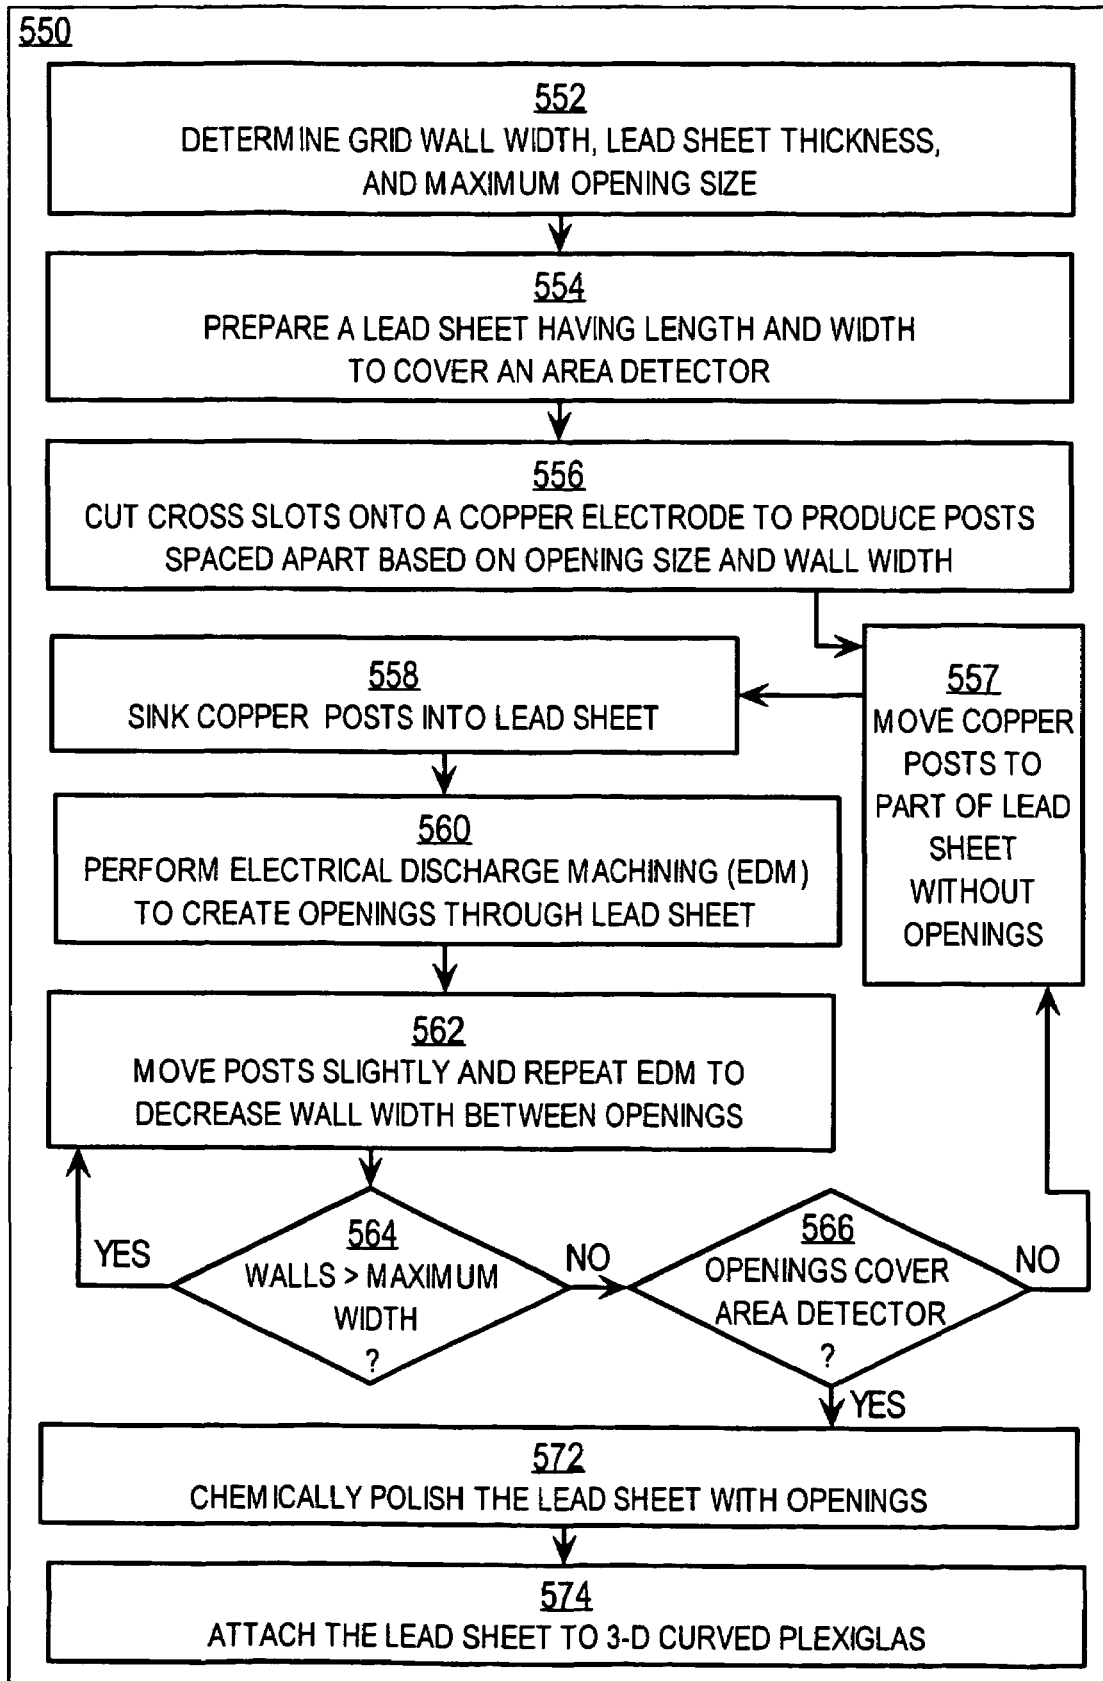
550

552
DETERMINE GRID WALL WIDTH, LEAD SHEET THICKNESS, AND MAXIMUM OPENING SIZE

554
PREPARE A LEAD SHEET HAVING LENGTH AND WIDTH TO COVER AN AREA DETECTOR

556
CUT CROSS SLOTS ONTO A COPPER ELECTRODE TO PRODUCE POSTS SPACED APART BASED ON OPENING SIZE AND WALL WIDTH

558
SINK COPPER POSTS INTO LEAD SHEET

557
MOVE COPPER POSTS TO PART OF LEAD SHEET WITHOUT OPENINGS

560
PERFORM ELECTRICAL DISCHARGE MACHINING (EDM) TO CREATE OPENINGS THROUGH LEAD SHEET

562
MOVE POSTS SLIGHTLY AND REPEAT EDM TO DECREASE WALL WIDTH BETWEEN OPENINGS

YES

564
WALLS > MAXIMUM WIDTH ?

NO

566
OPENINGS COVER AREA DETECTOR ?

NO

YES

572
CHEMICALLY POLISH THE LEAD SHEET WITH OPENINGS

574
ATTACH THE LEAD SHEET TO 3-D CURVED PLEXIGLAS